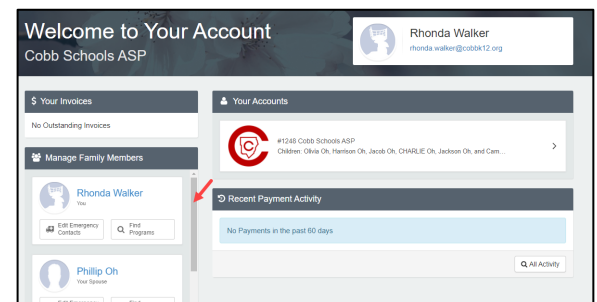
Welcome to Your Account
Cobb Schools ASP

Rhonda Walker
rhonda.walker@cobbk12.org

$ Your Invoices
No Outstanding Invoices

Manage Family Members

Rhonda Walker
You
Edit Emergency Contacts
Find Programs

Phillip Oh
Your Spouse

Your Accounts
#1248 Cobb Schools ASP
Children: Olivia Oh, Harrison Oh, Jacob Oh, CHARLIE Oh, Jackson Oh, and Cam...

Recent Payment Activity
No Payments in the past 60 days
All Activity